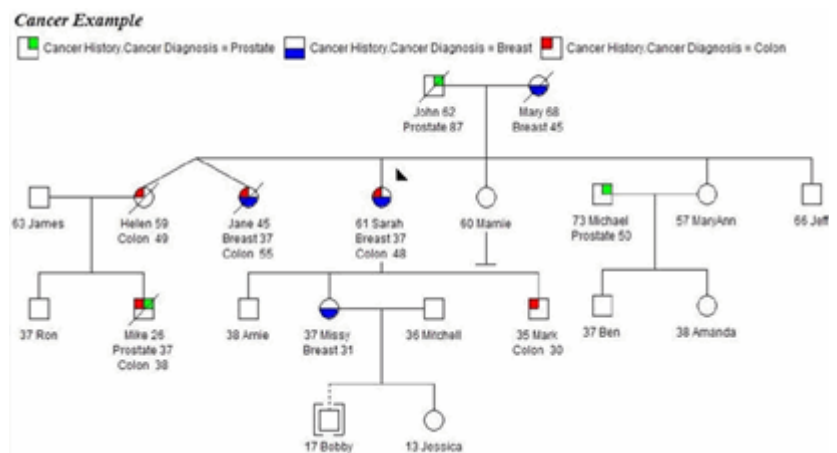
Cancer Example

Cancer History.Cancer Diagnosis = Prostate

Cancer History.Cancer Diagnosis = Breast

Cancer History.Cancer Diagnosis = Colon

John 62
Prostate 87

Mary 68
Breast 45

63 James

Helen 59
Colon 49

Jane 45
Breast 37
Colon 55

61 Sarah
Breast 37
Colon 48

60 Mamie

73 Michael
Prostate 50

57 MaryAnn

66 Jeff

37 Ron

Mike 26
Prostate 37
Colon 38

38 Arnie

37 Missy
Breast 31

36 Mitchell

35 Mark
Colon 30

37 Ben

38 Amanda

17 Bobby

13 Jessica